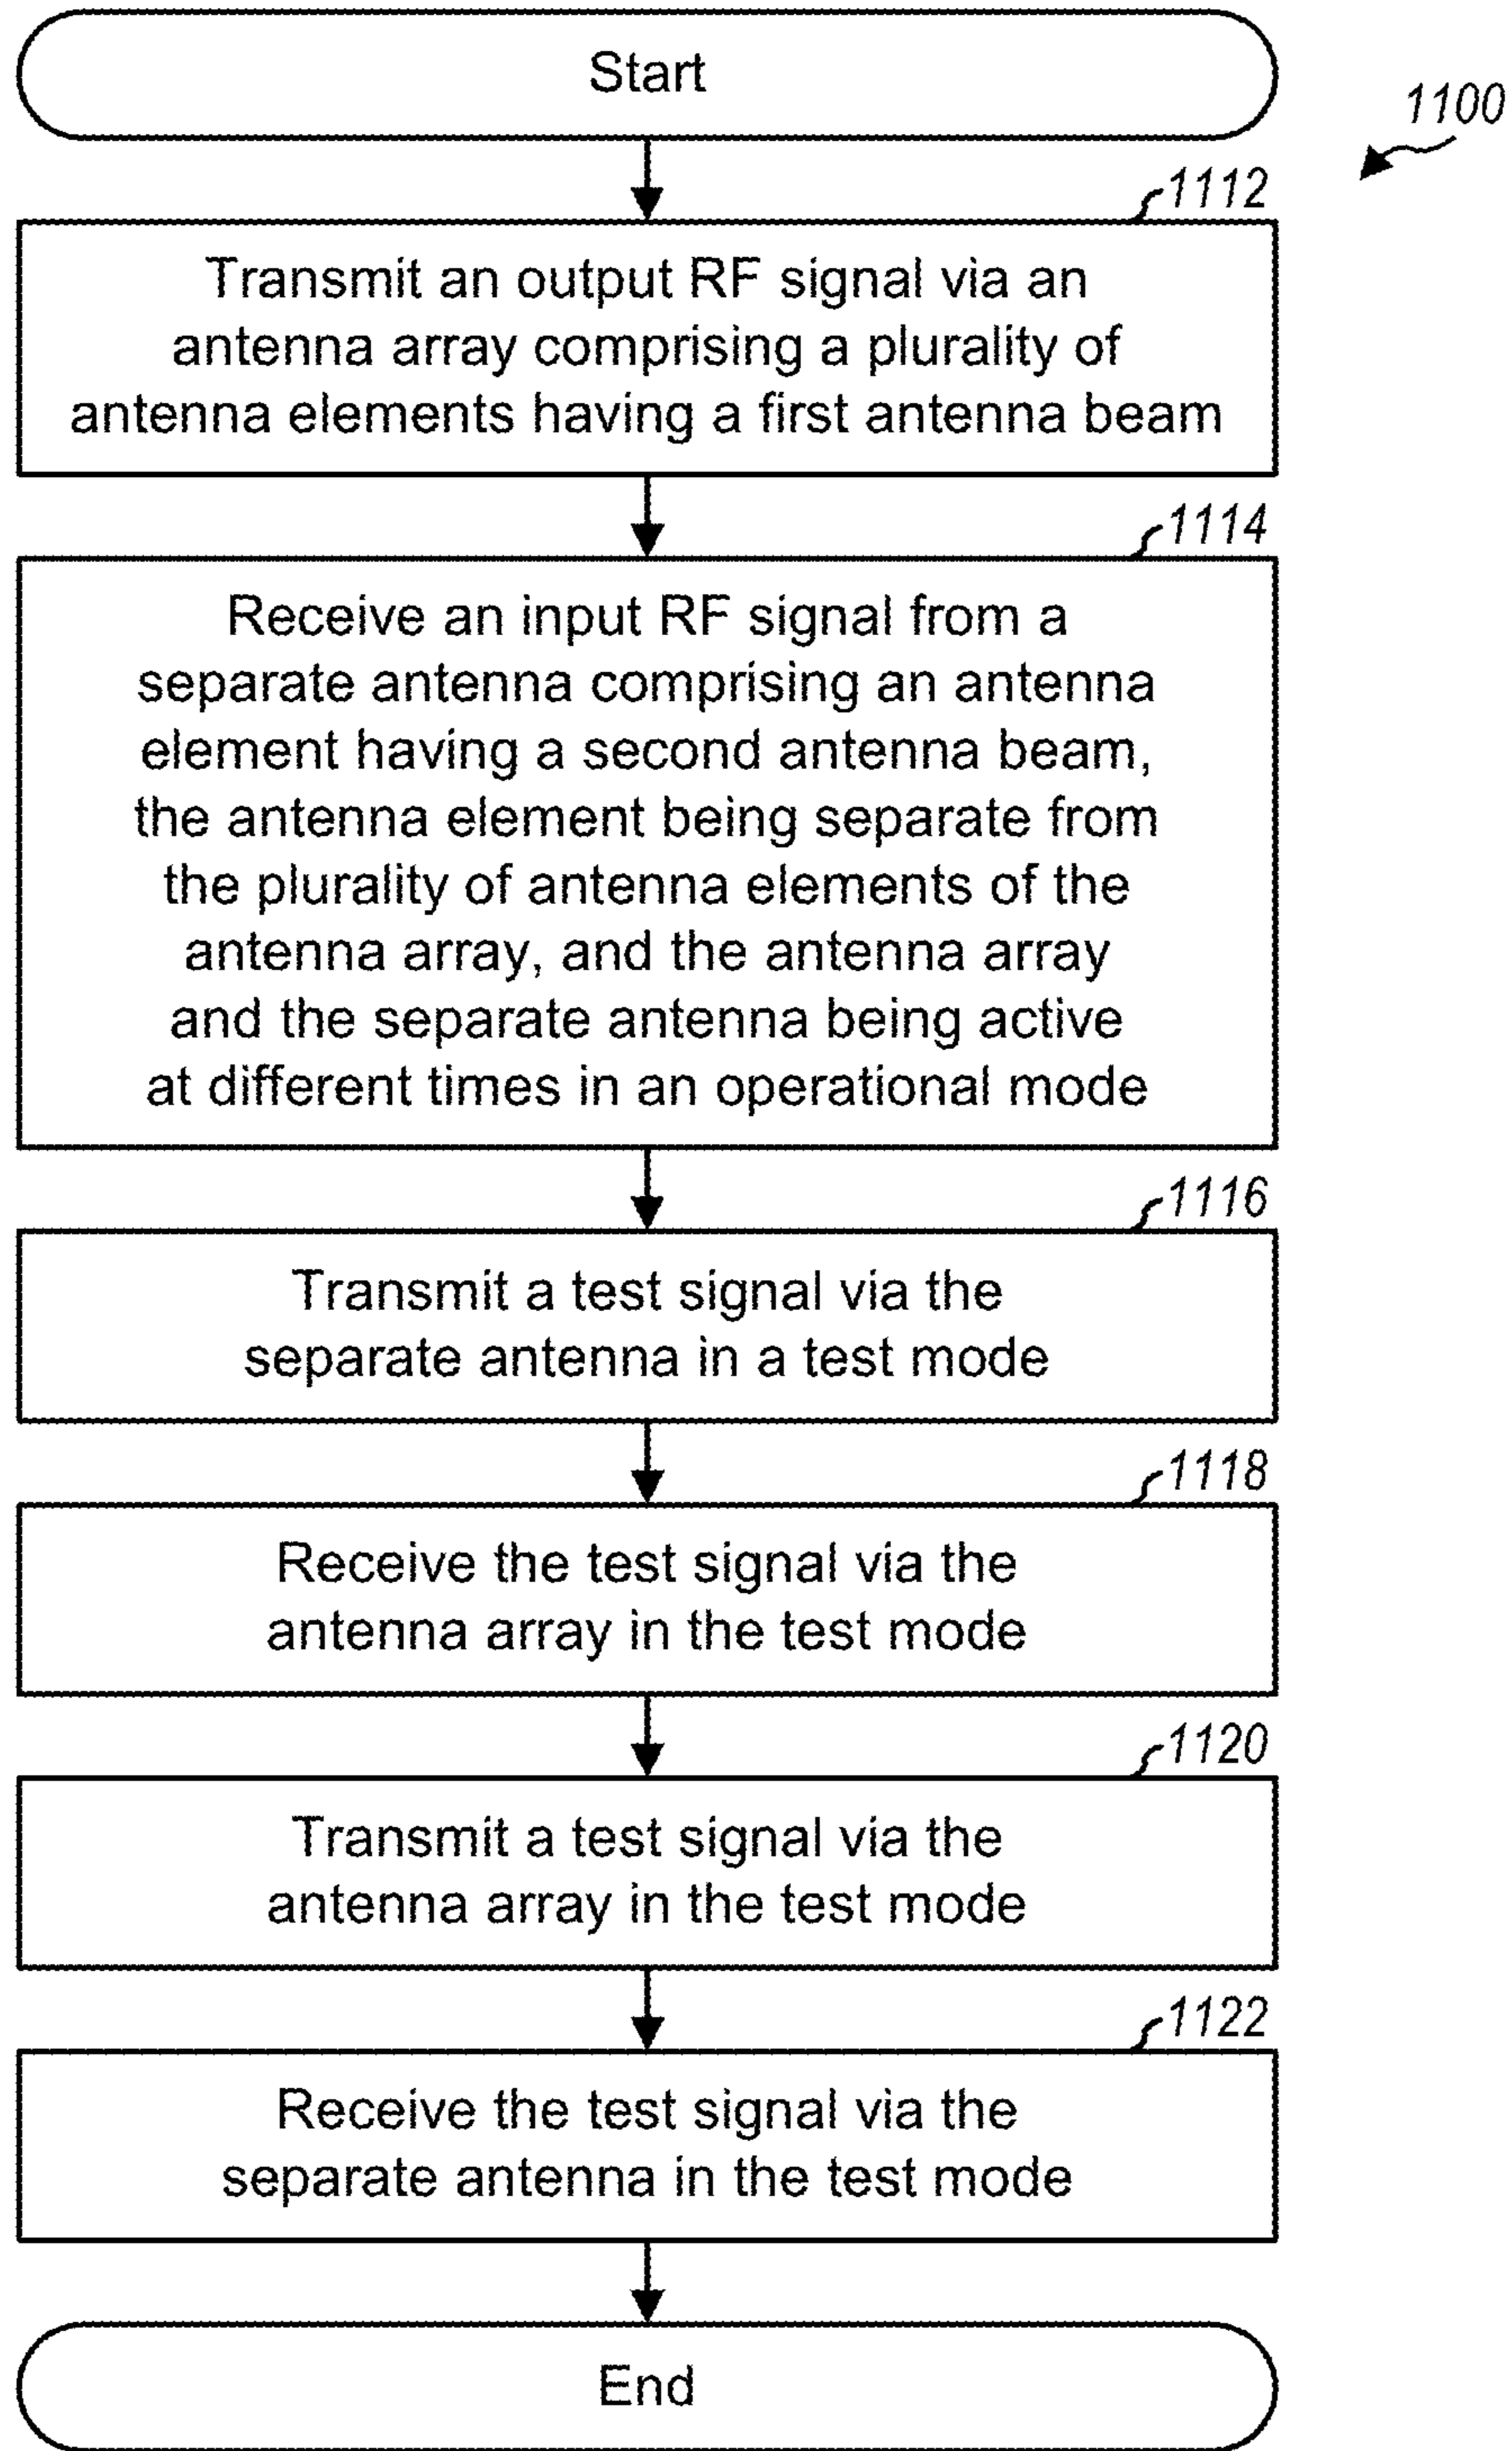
Start

1100

1112

Transmit an output RF signal via an antenna array comprising a plurality of antenna elements having a first antenna beam

1114

Receive an input RF signal from a separate antenna comprising an antenna element having a second antenna beam, the antenna element being separate from the plurality of antenna elements of the antenna array, and the antenna array and the separate antenna being active at different times in an operational mode

1116

Transmit a test signal via the separate antenna in a test mode

1118

Receive the test signal via the antenna array in the test mode

1120

Transmit a test signal via the antenna array in the test mode

1122

Receive the test signal via the separate antenna in the test mode

End